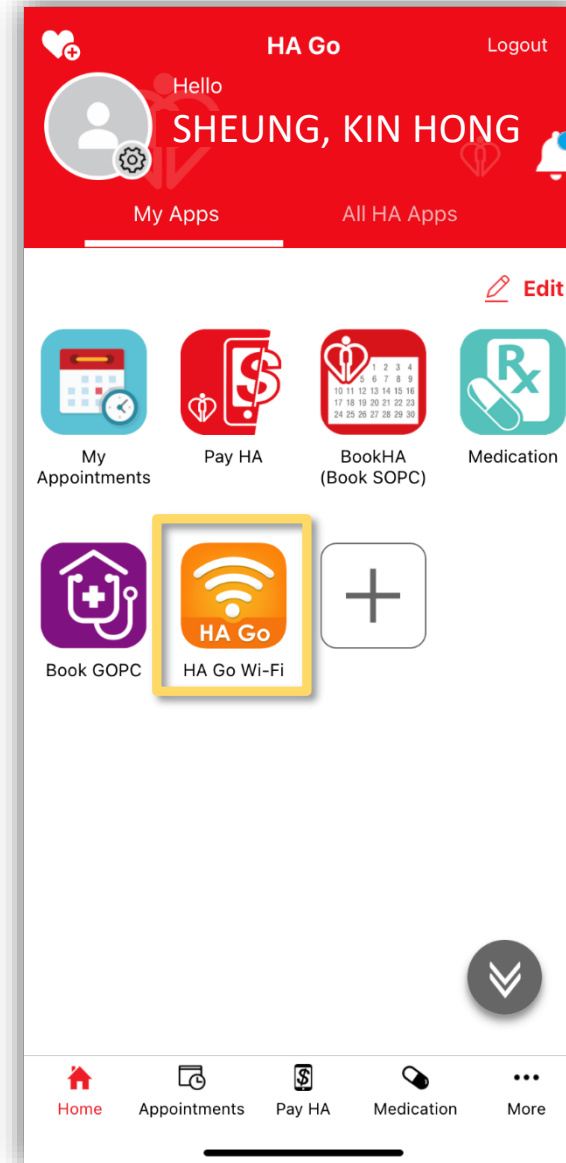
HA Go

Logout

Hello
SHEUNG, KIN HONG

My Apps
All HA Apps

Edit

My Appointments

$

Pay HA

10 11 12 13 14 15 16
17 18 19 20 21 22 23
24 25 26 27 28 29 30

BookHA (Book SOPC)

Rx

Medication

Book GOPC

HA Go

HA Go Wi-Fi

Home
Appointments
$
Pay HA
Medication
More